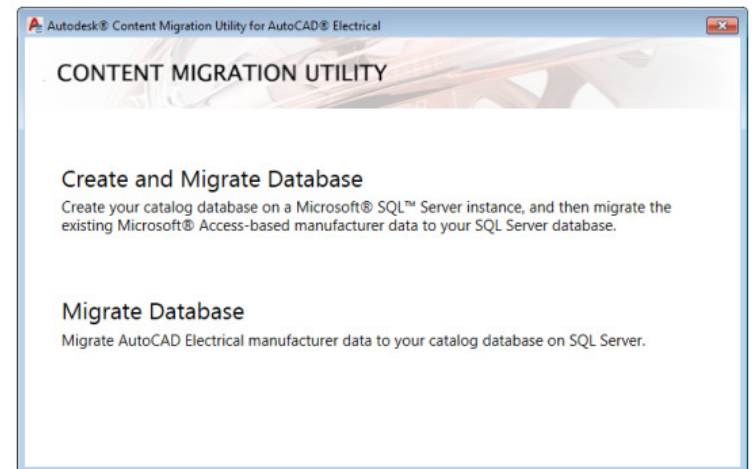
Autodesk® Content Migration Utility for AutoCAD® Electrical

CONTENT MIGRATION UTILITY

Create and Migrate Database

Create your catalog database on a Microsoft® SQL™ Server instance, and then migrate the existing Microsoft® Access-based manufacturer data to your SQL Server database.

Migrate Database

Migrate AutoCAD Electrical manufacturer data to your catalog database on SQL Server.